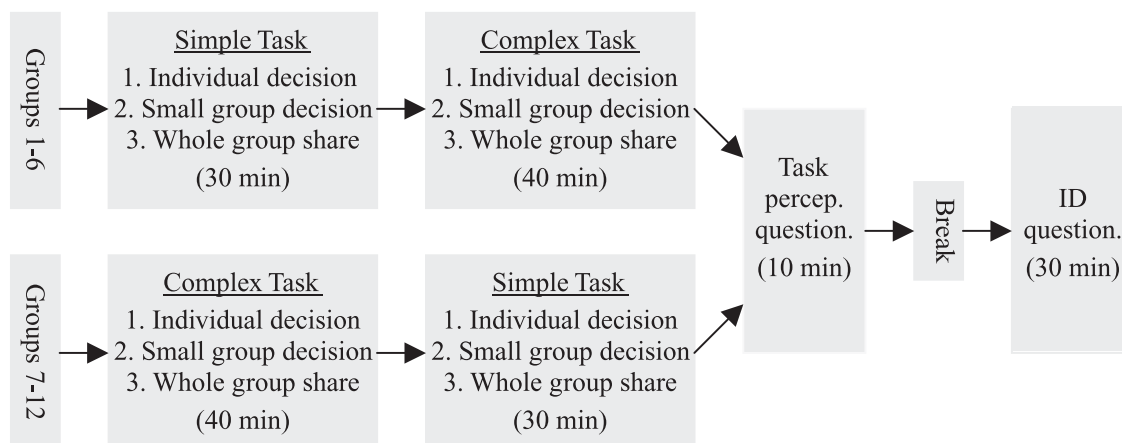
Groups 1-6

Simple Task
1. Individual decision
2. Small group decision
3. Whole group share
(30 min)

Complex Task
1. Individual decision
2. Small group decision
3. Whole group share
(40 min)

Groups 7-12

Complex Task
1. Individual decision
2. Small group decision
3. Whole group share
(40 min)

Simple Task
1. Individual decision
2. Small group decision
3. Whole group share
(30 min)

Task percep. question. (10 min)

Break

ID question. (30 min)